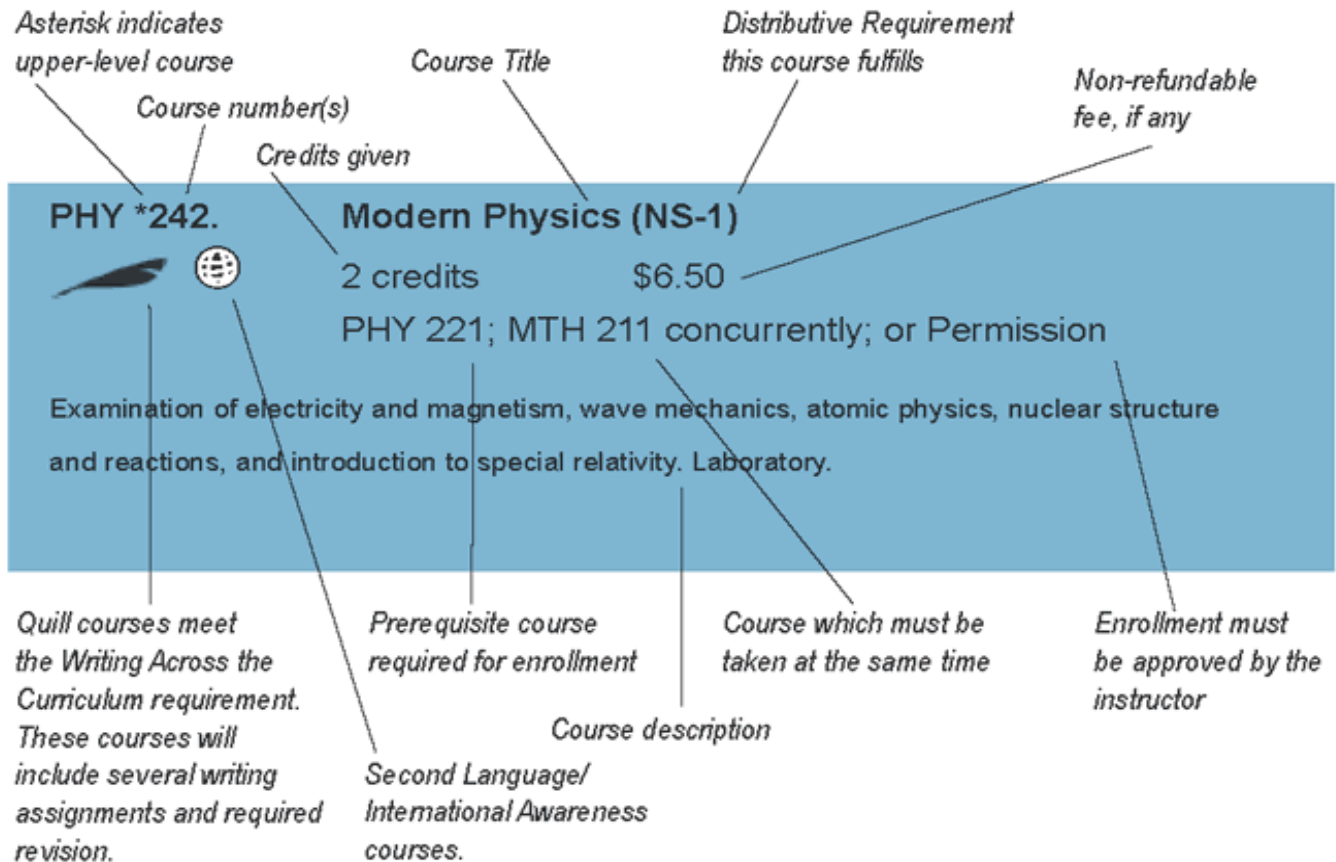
Asterisk indicates upper-level course

Course number(s)

Credits given

Course Title

Distributive Requirement this course fulfills

Non-refundable fee, if any

PHY *242. Modern Physics (NS-1)

2 credits $6.50

PHY 221; MTH 211 concurrently; or Permission

Examination of electricity and magnetism, wave mechanics, atomic physics, nuclear structure and reactions, and introduction to special relativity. Laboratory.

Quill courses meet the Writing Across the Curriculum requirement. These courses will include several writing assignments and required revision.

Second Language/ International Awareness courses.

Prerequisite course required for enrollment

Course description

Course which must be taken at the same time

Enrollment must be approved by the instructor